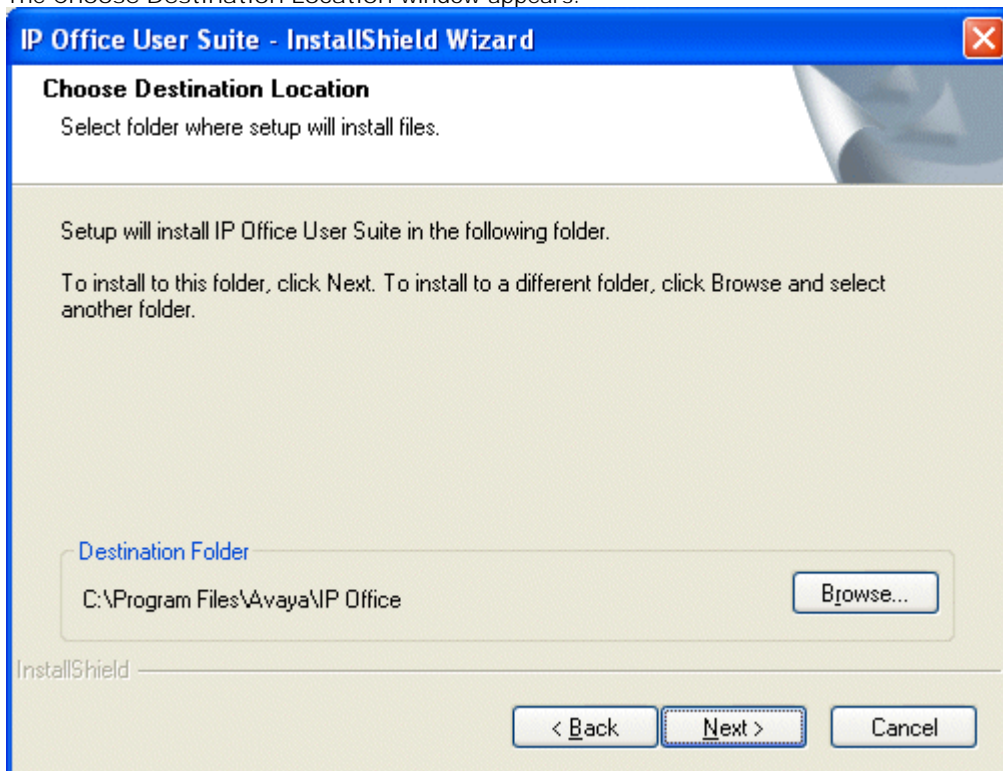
The Choose Destination Location window appears.

IP Office User Suite - InstallShield Wizard

Choose Destination Location

Select folder where setup will install files.

Setup will install IP Office User Suite in the following folder.

To install to this folder, click Next. To install to a different folder, click Browse and select another folder.

Destination Folder

C:\Program Files\Avaya\IP Office

Browse...

InstallShield

< Back

Next >

Cancel